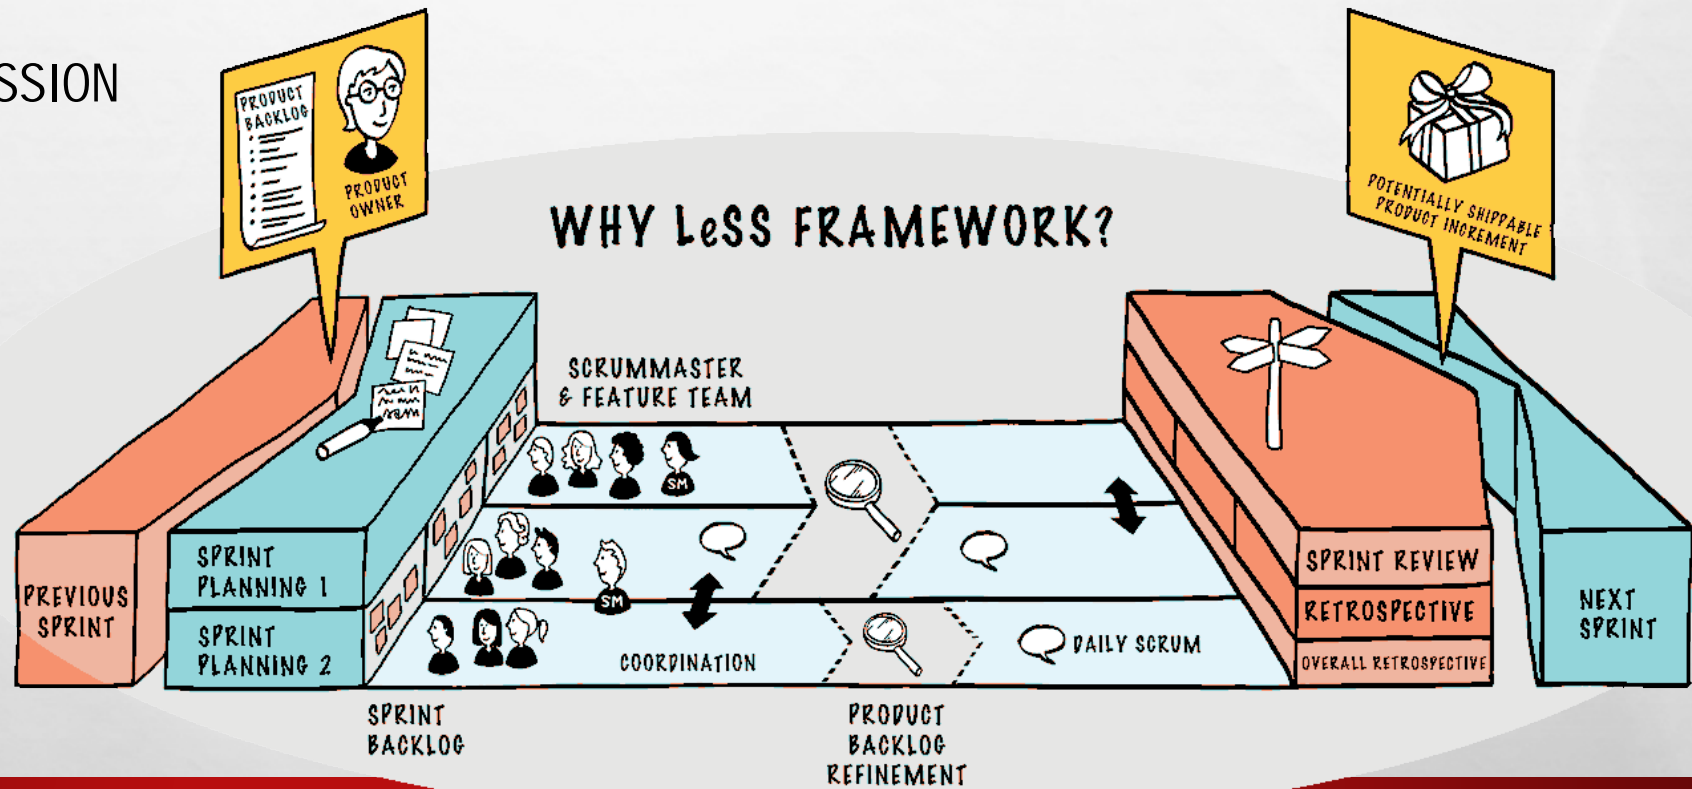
SSION

PRODUCT BACKLOG

PRODUCT OWNER

WHY LeSS FRAMEWORK?

POTENTIALLY SHIPPABLE PRODUCT INCREMENT

SCRUMMASTER & FEATURE TEAM

SM

SM

PREVIOUS SPRINT

SPRINT PLANNING 1

SPRINT PLANNING 2

COORDINATION

DAILY SCRUM

SPRINT REVIEW

RETROSPECTIVE

OVERALL RETROSPECTIVE

NEXT SPRINT

SPRINT BACKLOG

PRODUCT BACKLOG REFINEMENT